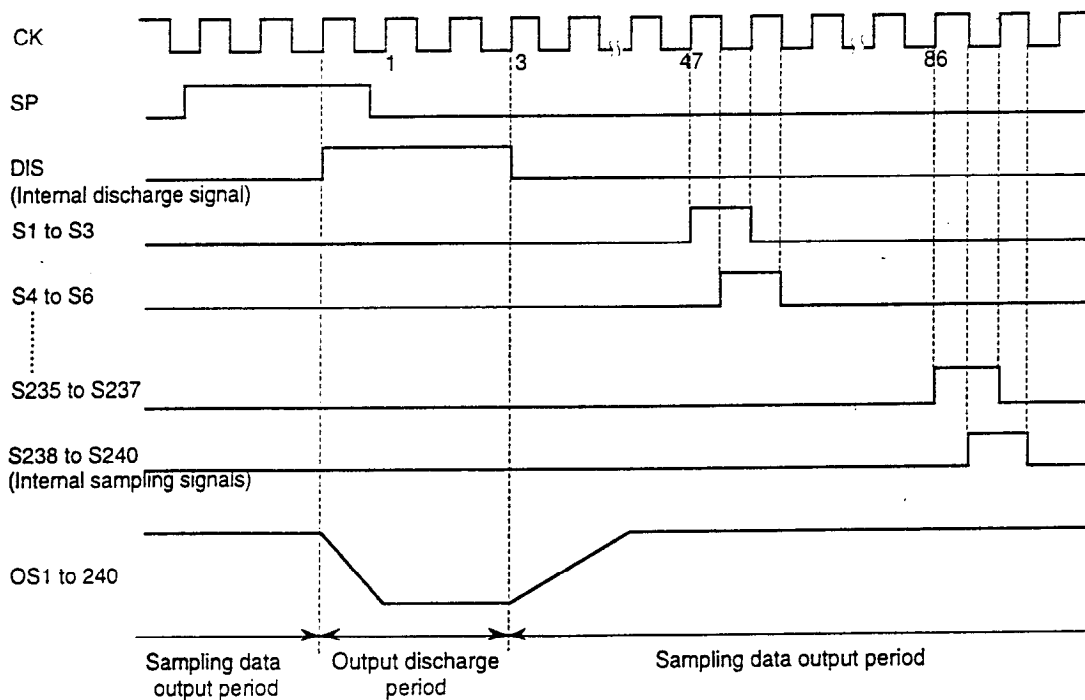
CK

1

3

47

86

SP

DIS
(Internal discharge signal)

S1 to S3

S4 to S6

S235 to S237

S238 to S240
(Internal sampling signals)

OS1 to 240

Sampling data output period

Output discharge period

Sampling data output period